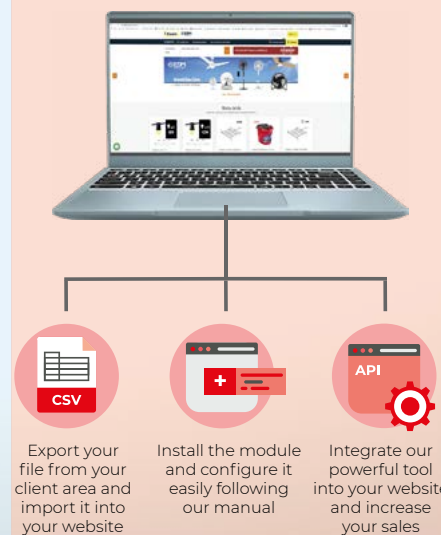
CSV

Export your file from your client area and import it into your website

Install the module and configure it easily following our manual

API

Integrate our powerful tool into your website and increase your sales